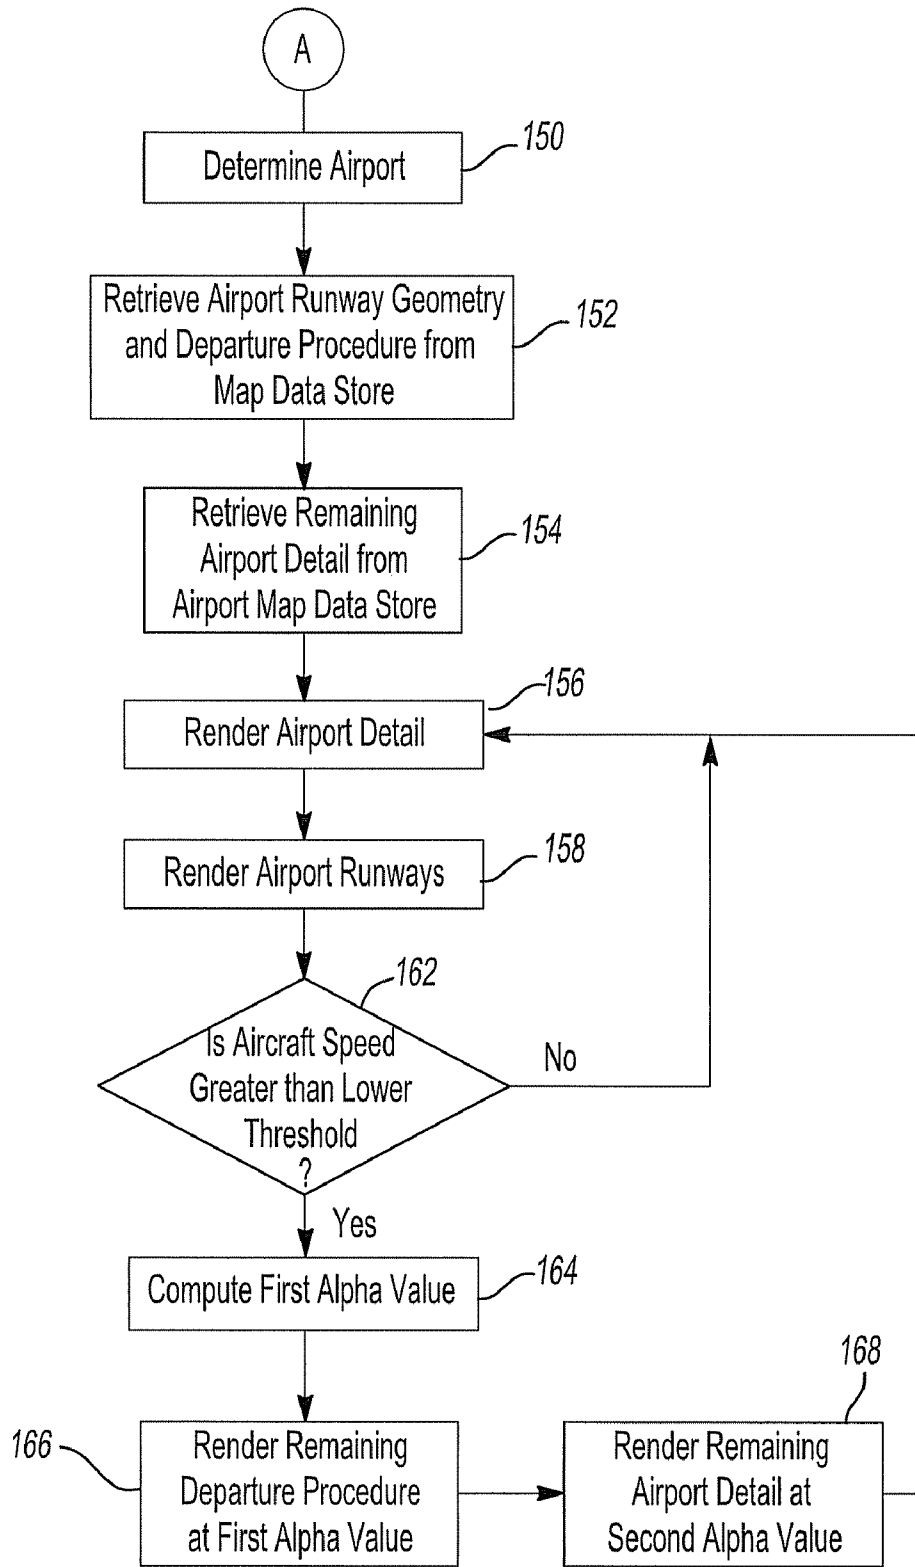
A

Determine Airport

150

Retrieve Airport Runway Geometry and Departure Procedure from Map Data Store

152

Retrieve Remaining Airport Detail from Airport Map Data Store

154

156

Render Airport Detail

Render Airport Runways

158

162

Is Aircraft Speed Greater than Lower Threshold ?

No

Yes

Compute First Alpha Value

164

168

166

Render Remaining Departure Procedure at First Alpha Value

Render Remaining Airport Detail at Second Alpha Value